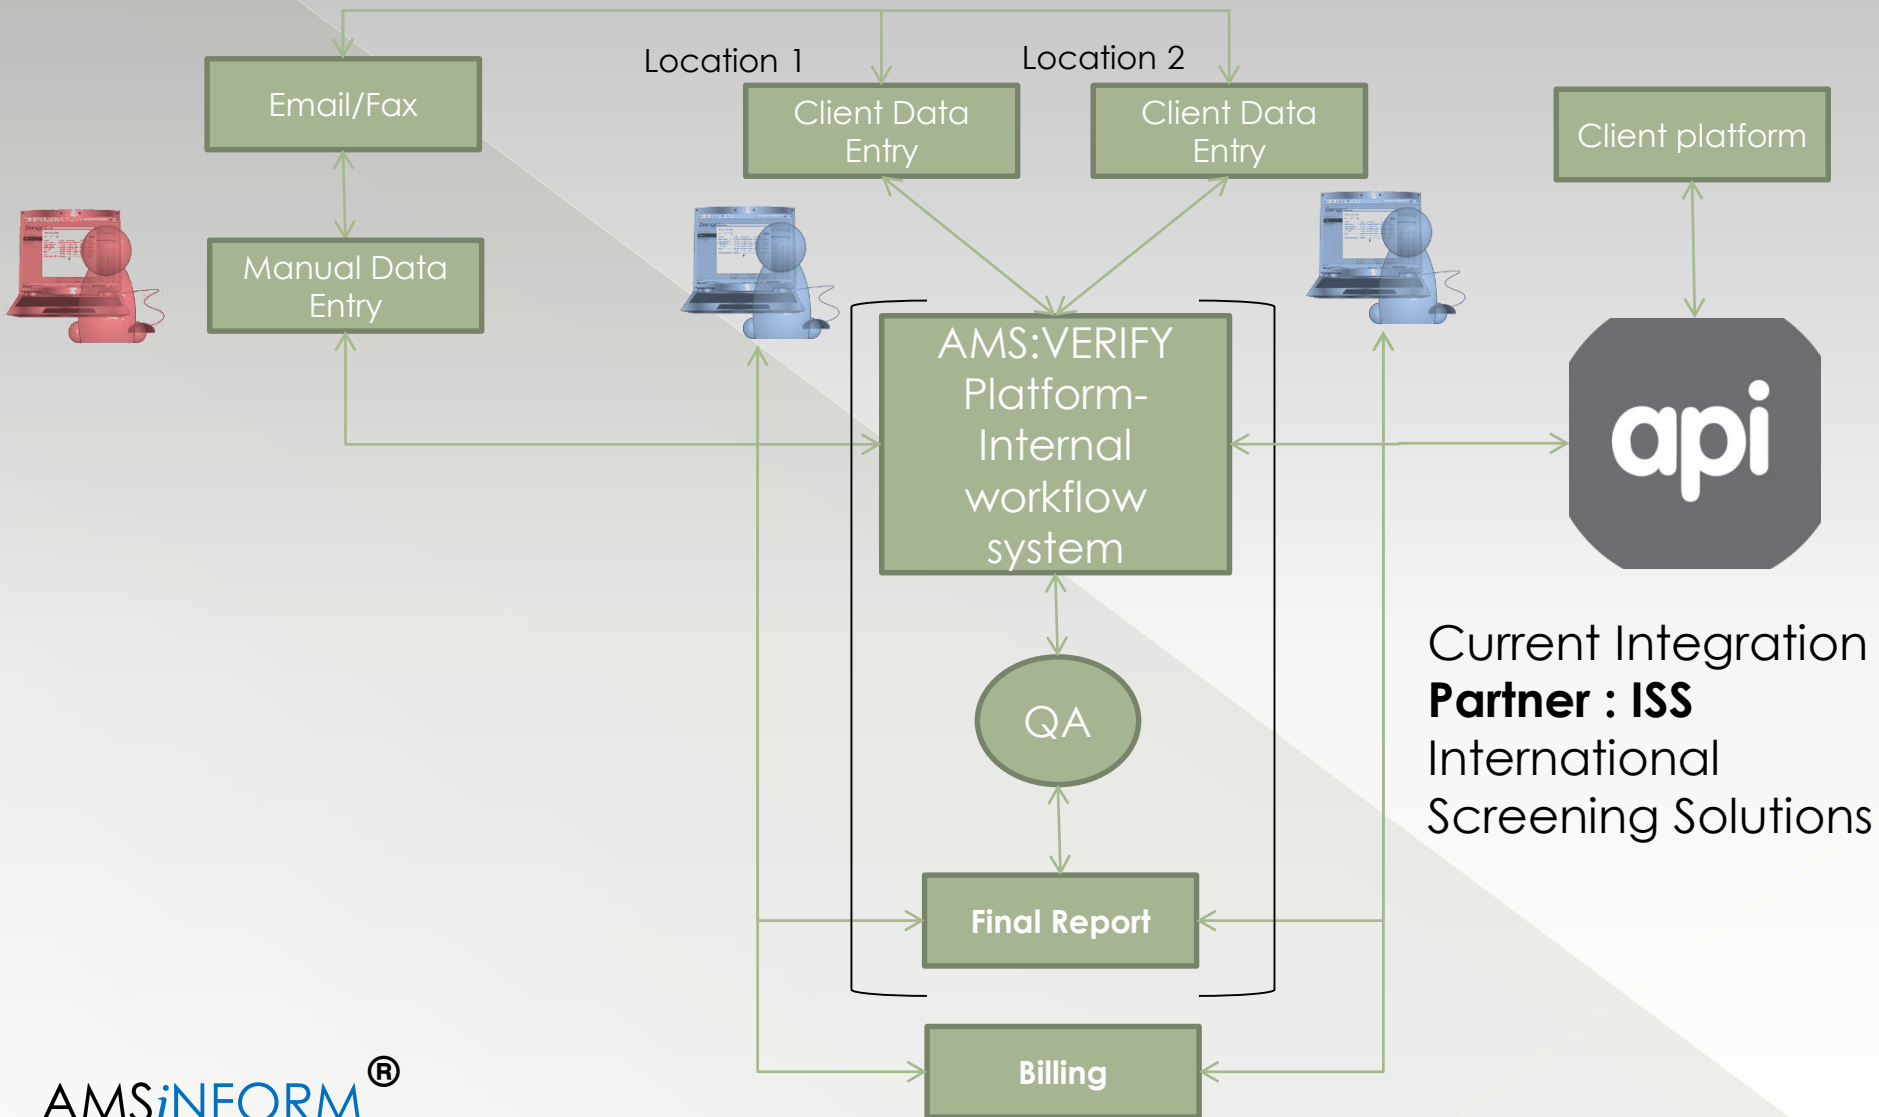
Email/Fax

Location 1

Client Data Entry

Location 2

Client Data Entry

Client platform

Manual Data Entry

AMS:VERIFY Platform- Internal workflow system

api

QA

Current Integration **Partner : ISS** International Screening Solutions

Final Report

Billing

AMSiNFORM®